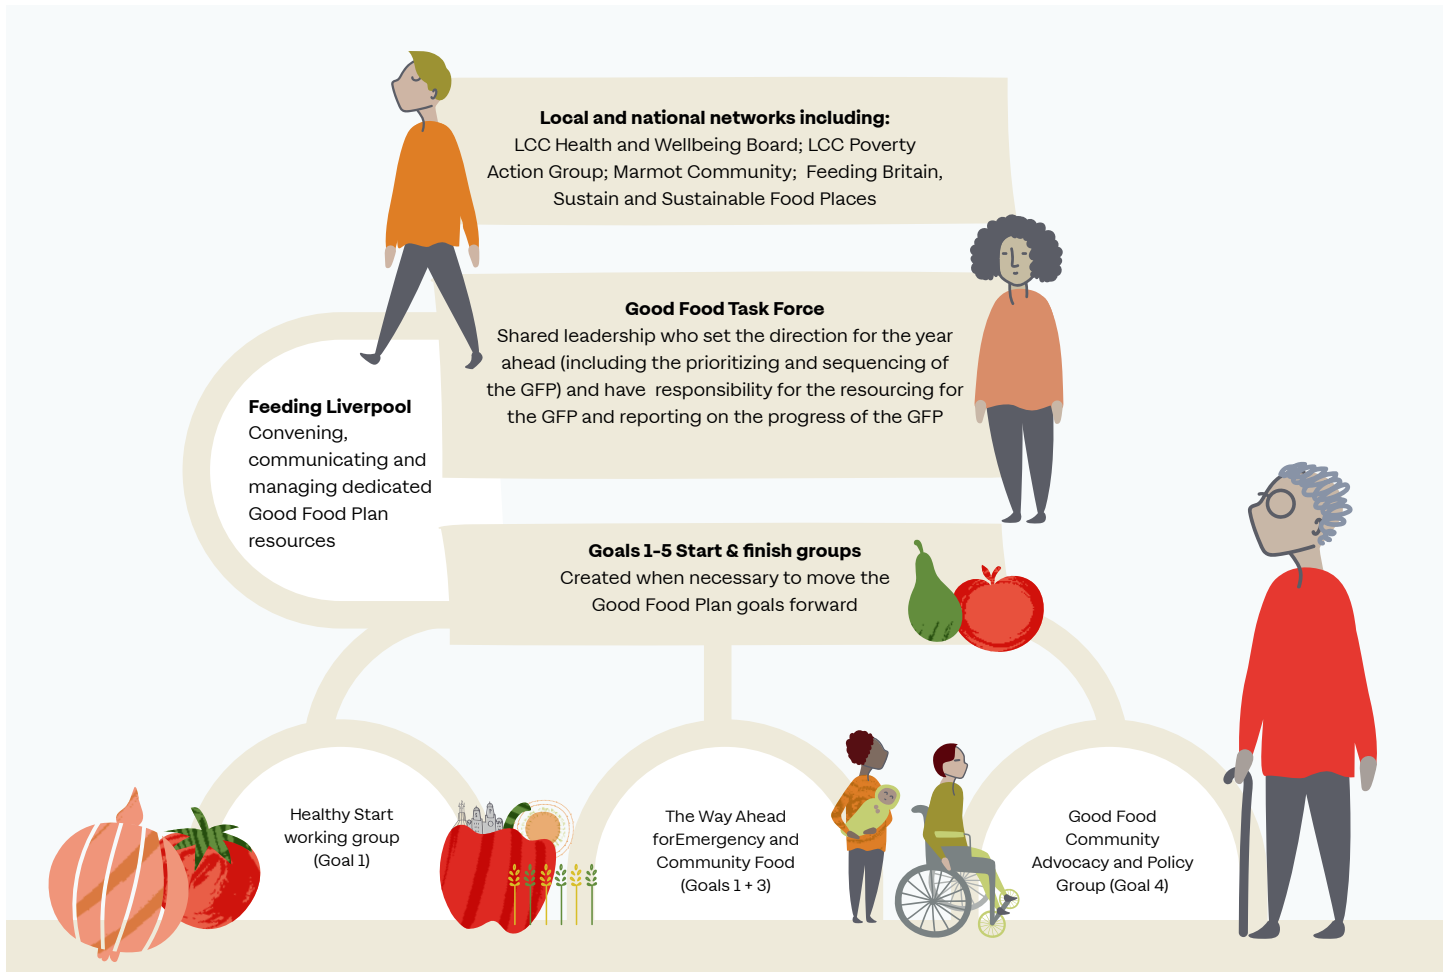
**Local and national networks including:**
LCC Health and Wellbeing Board; LCC Poverty Action Group; Marmot Community; Feeding Britain, Sustain and Sustainable Food Places

**Good Food Task Force**
Shared leadership who set the direction for the year ahead (including the prioritizing and sequencing of the GFP) and have responsibility for the resourcing for the GFP and reporting on the progress of the GFP

**Feeding Liverpool**
Convening, communicating and managing dedicated Good Food Plan resources

**Goals 1-5 Start & finish groups**
Created when necessary to move the Good Food Plan goals forward

Healthy Start working group (Goal 1)

The Way Ahead forEmergency and Community Food (Goals 1 + 3)

Good Food Community Advocacy and Policy Group (Goal 4)